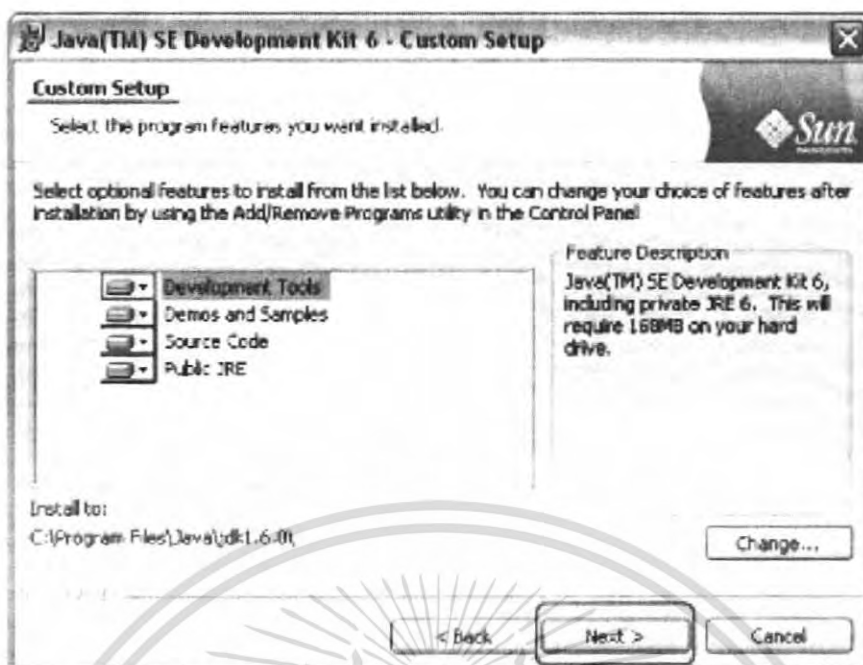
Java(TM) SE Development Kit 6 - Custom Setup

Custom Setup

Select the program features you want installed.

Sun

Select optional features to install from the list below. You can change your choice of features after installation by using the Add/Remove Programs utility in the Control Panel

Development Tools
Demos and Samples
Source Code
Public JRE

Feature Description
Java(TM) SE Development Kit 6, including private JRE 6. This will require 168MB on your hard drive.

Install to:
C:\Program Files\Java\jdk1.6.0\

Change...

< Back
Next >
Cancel